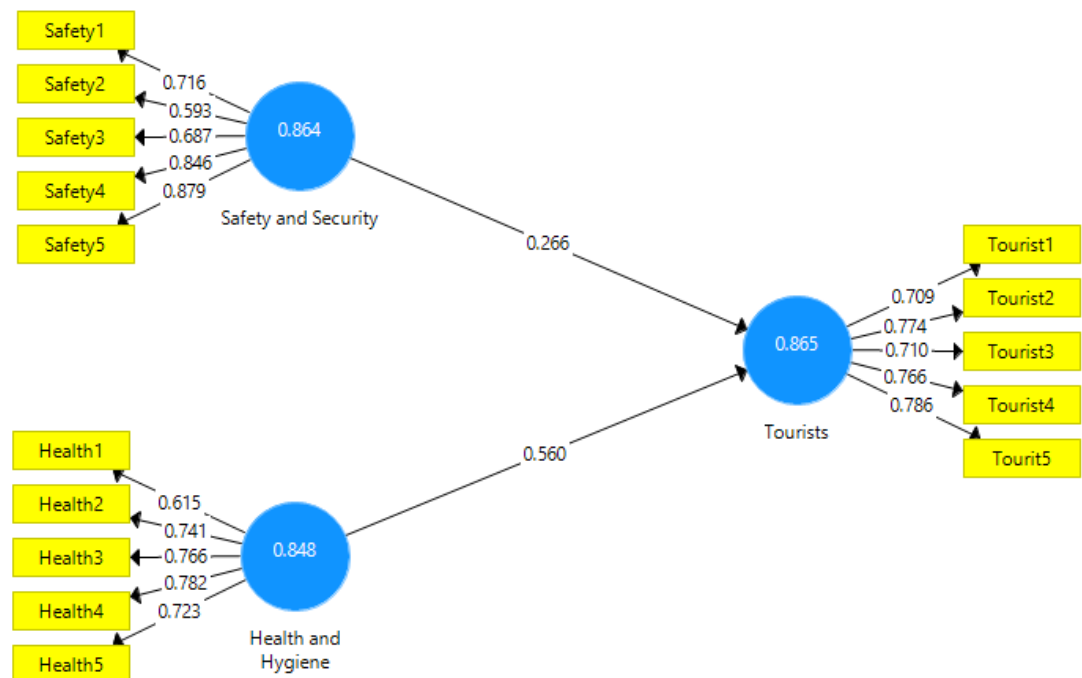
Safety1
Safety2
Safety3
Safety4
Safety5
0.716
0.593
0.687
0.846
0.879
0.864
Safety and Security

0.266

Tourist1
Tourist2
Tourist3
Tourist4
Tourit5
0.709
0.774
0.710
0.766
0.786
0.865
Tourists

0.560

Health1
Health2
Health3
Health4
Health5
0.615
0.741
0.766
0.782
0.723
0.848
Health and Hygiene